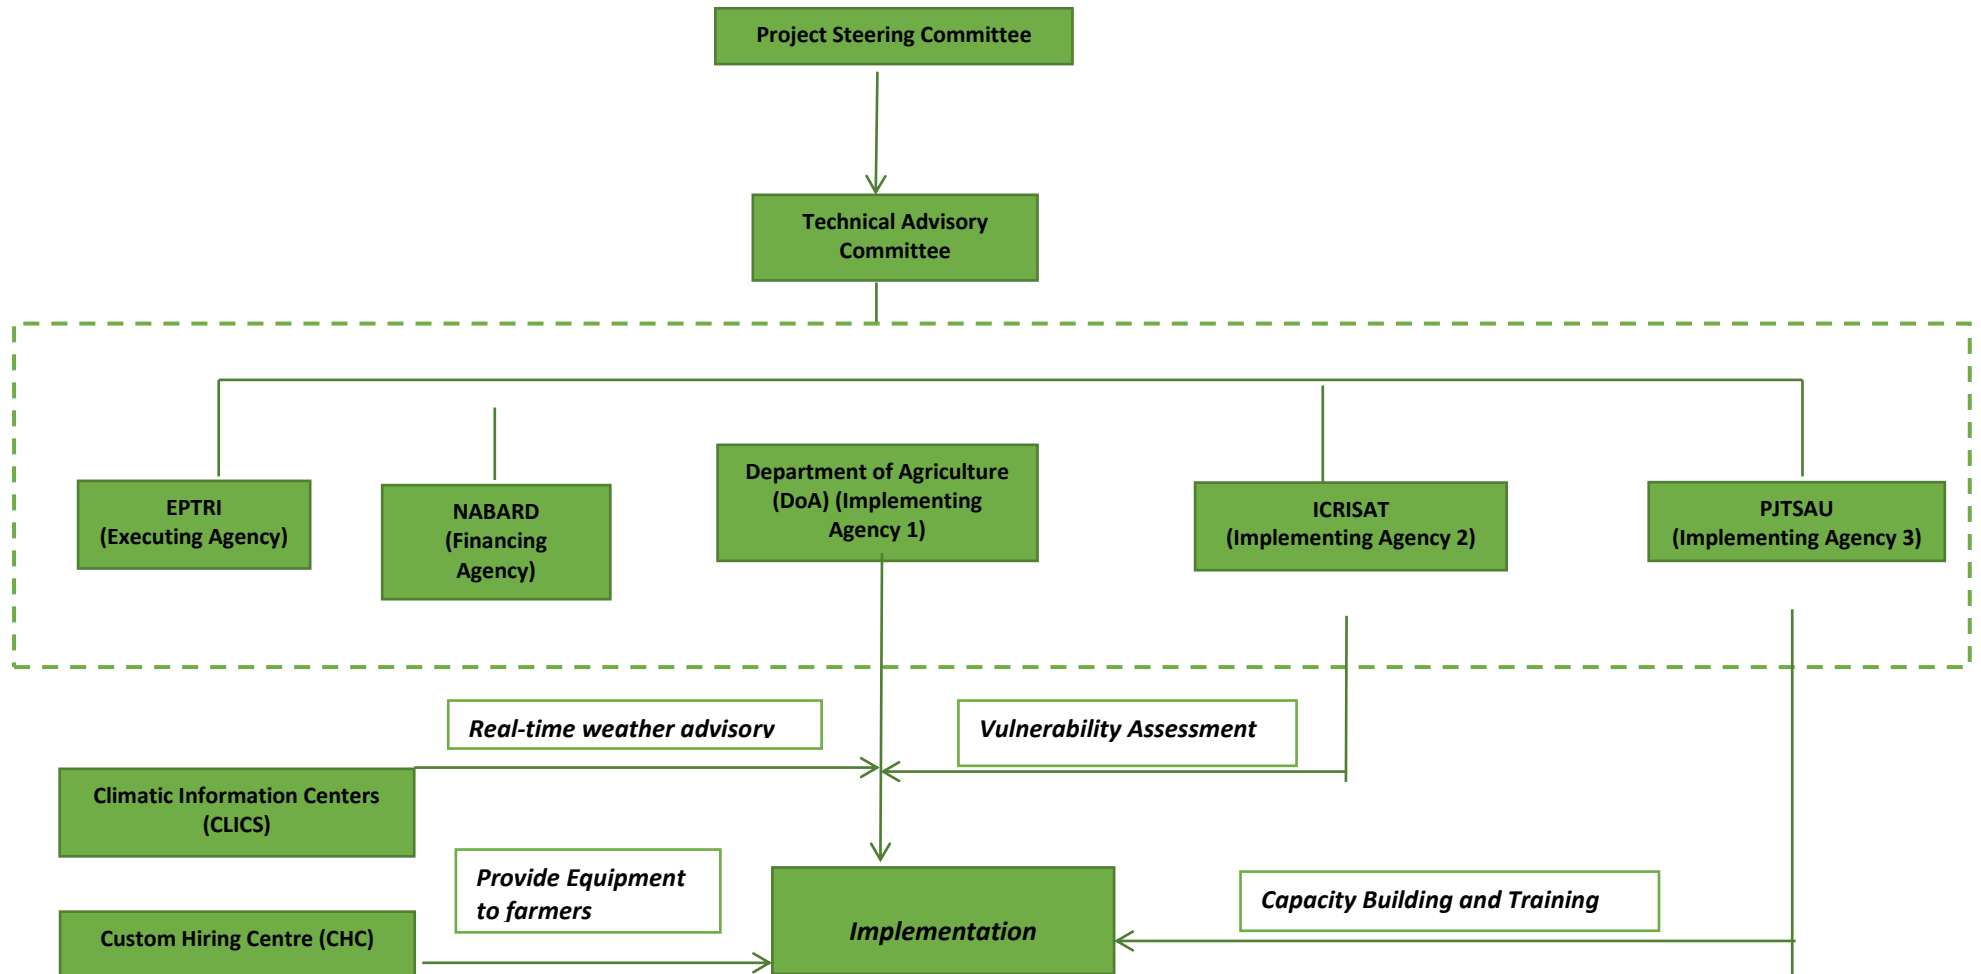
Project Steering Committee

Technical Advisory Committee

EPTRI (Executing Agency)

NABARD (Financing Agency)

Department of Agriculture (DoA) (Implementing Agency 1)

ICRISAT (Implementing Agency 2)

PJTSAU (Implementing Agency 3)

Real-time weather advisory

Vulnerability Assessment

Climatic Information Centers (CLICS)

Provide Equipment to farmers

Capacity Building and Training

Custom Hiring Centre (CHC)

Implementation